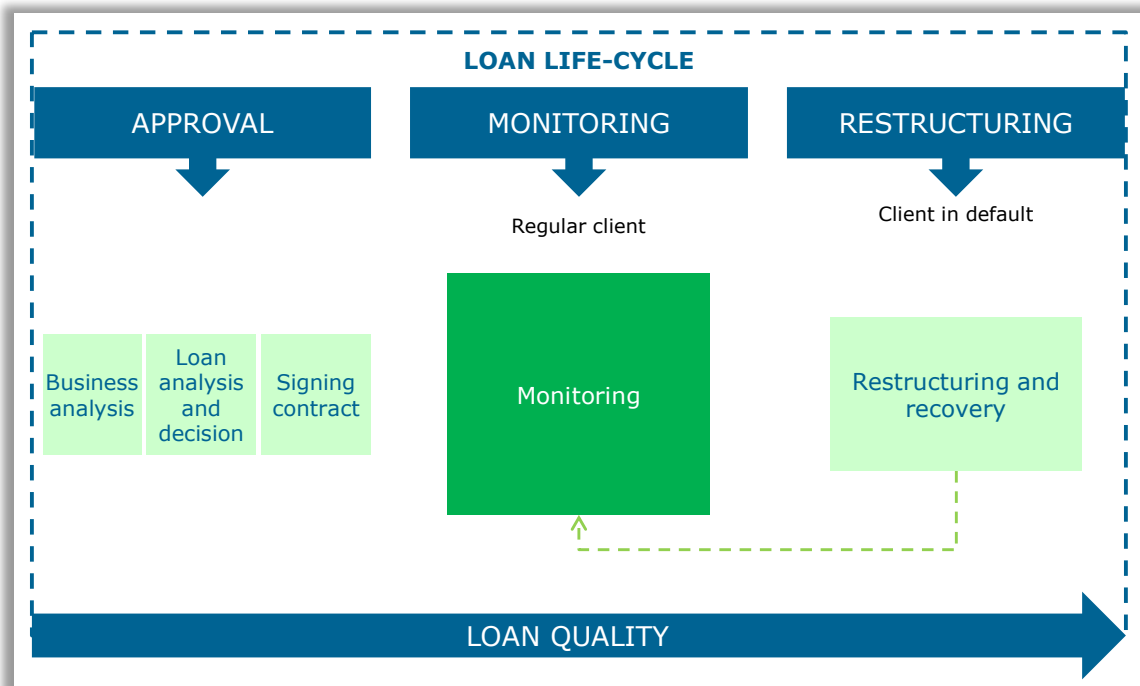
LOAN LIFE-CYCLE

APPROVAL

MONITORING

RESTRUCTURING

Regular client

Client in default

Business analysis

Loan analysis and decision

Signing contract

Monitoring

Restructuring and recovery

LOAN QUALITY